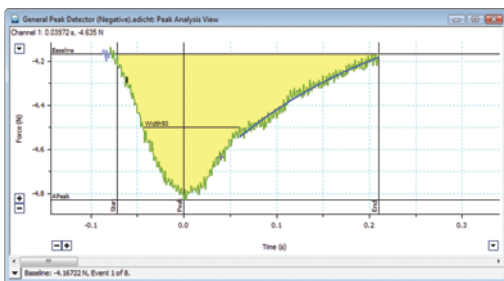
General Peak Detector (Negative).adicht: Peak Analysis View

Channel 1: 0.03972 s, -4.635 N

Baseline

-4.2

-4.4

-4.6

-4.8

Force (N)

Width50

APeak

Start

Peak

End

-0.1

0.0

0.1

0.2

0.3

Time (s)

Baseline: -4.16722 N, Event 1 of 8.